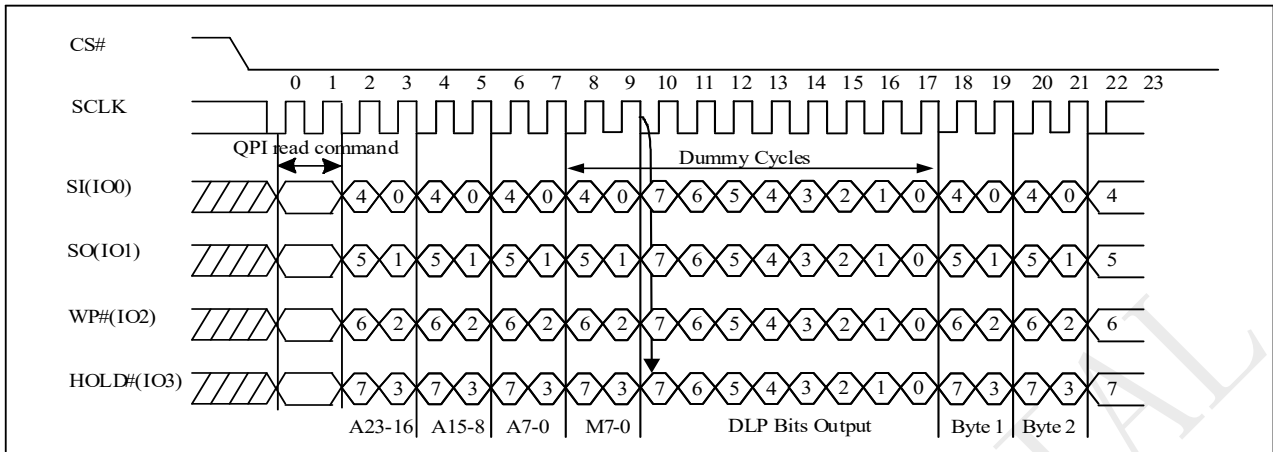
CS#

0 1 2 3 4 5 6 7 8 9 10 11 12 13 14 15 16 17 18 19 20 21 22 23

SCLK

QPI read command

Dummy Cycles

SI(IO0) 4 0 4 0 4 0 4 0 7 6 5 4 3 2 1 0 4 0 4 0 4

SO(IO1) 5 1 5 1 5 1 5 1 7 6 5 4 3 2 1 0 5 1 5 1 5

WP#(IO2) 6 2 6 2 6 2 6 2 7 6 5 4 3 2 1 0 6 2 6 2 6

HOLD#(IO3) 7 3 7 3 7 3 7 3 7 6 5 4 3 2 1 0 7 3 7 3 7

A23-16 A15-8 A7-0 M7-0 DLP Bits Output Byte 1 Byte 2